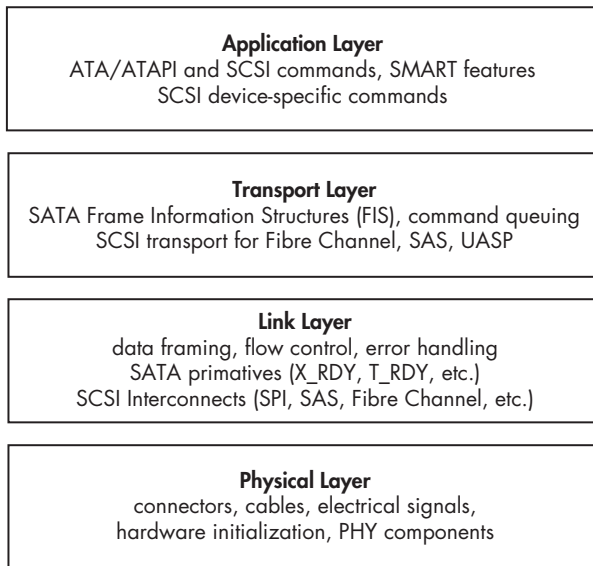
Application Layer
ATA/ATAPI and SCSI commands, SMART features
SCSI device-specific commands

Transport Layer
SATA Frame Information Structures (FIS), command queuing
SCSI transport for Fibre Channel, SAS, UASP

Link Layer
data framing, flow control, error handling
SATA primatives (X_RDY, T_RDY, etc.)
SCSI Interconnects (SPI, SAS, Fibre Channel, etc.)

Physical Layer
connectors, cables, electrical signals,
hardware initialization, PHY components